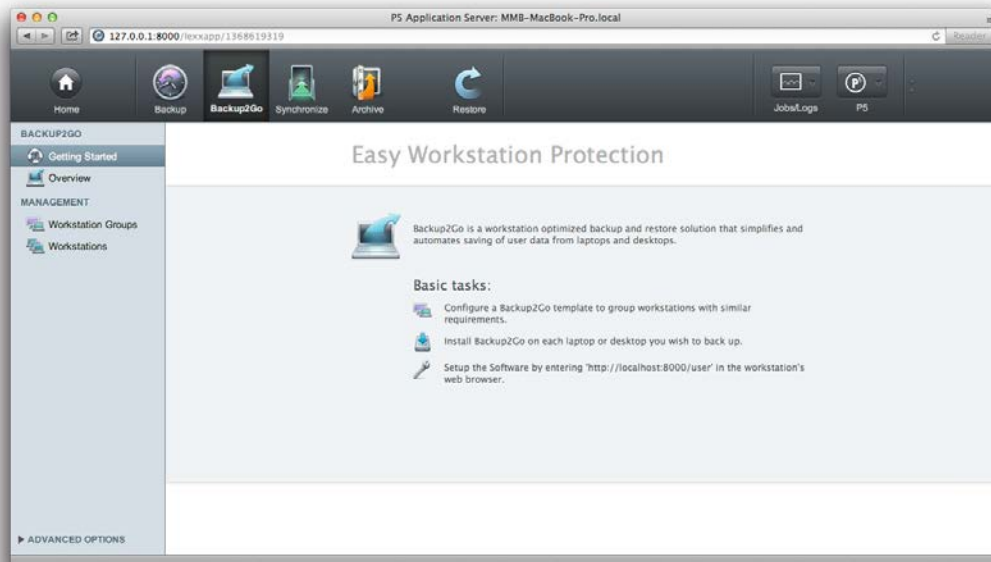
P5 Application Server: MMB-MacBook-Pro.local

127.0.0.1:8000/lexxapp/1368619319

Reader

Home
Backup
Backup2Go
Synchronize
Archive
Restore
Jobs/Logs
P5

BACKUP2GO
Getting Started
Overview
MANAGEMENT
Workstation Groups
Workstations

Easy Workstation Protection

Backup2Go is a workstation optimized backup and restore solution that simplifies and automates saving of user data from laptops and desktops.

Basic tasks:

Configure a Backup2Go template to group workstations with similar requirements.

Install Backup2Go on each laptop or desktop you wish to back up.

Setup the Software by entering 'http://localhost:8000/user' in the workstation's web browser.

ADVANCED OPTIONS